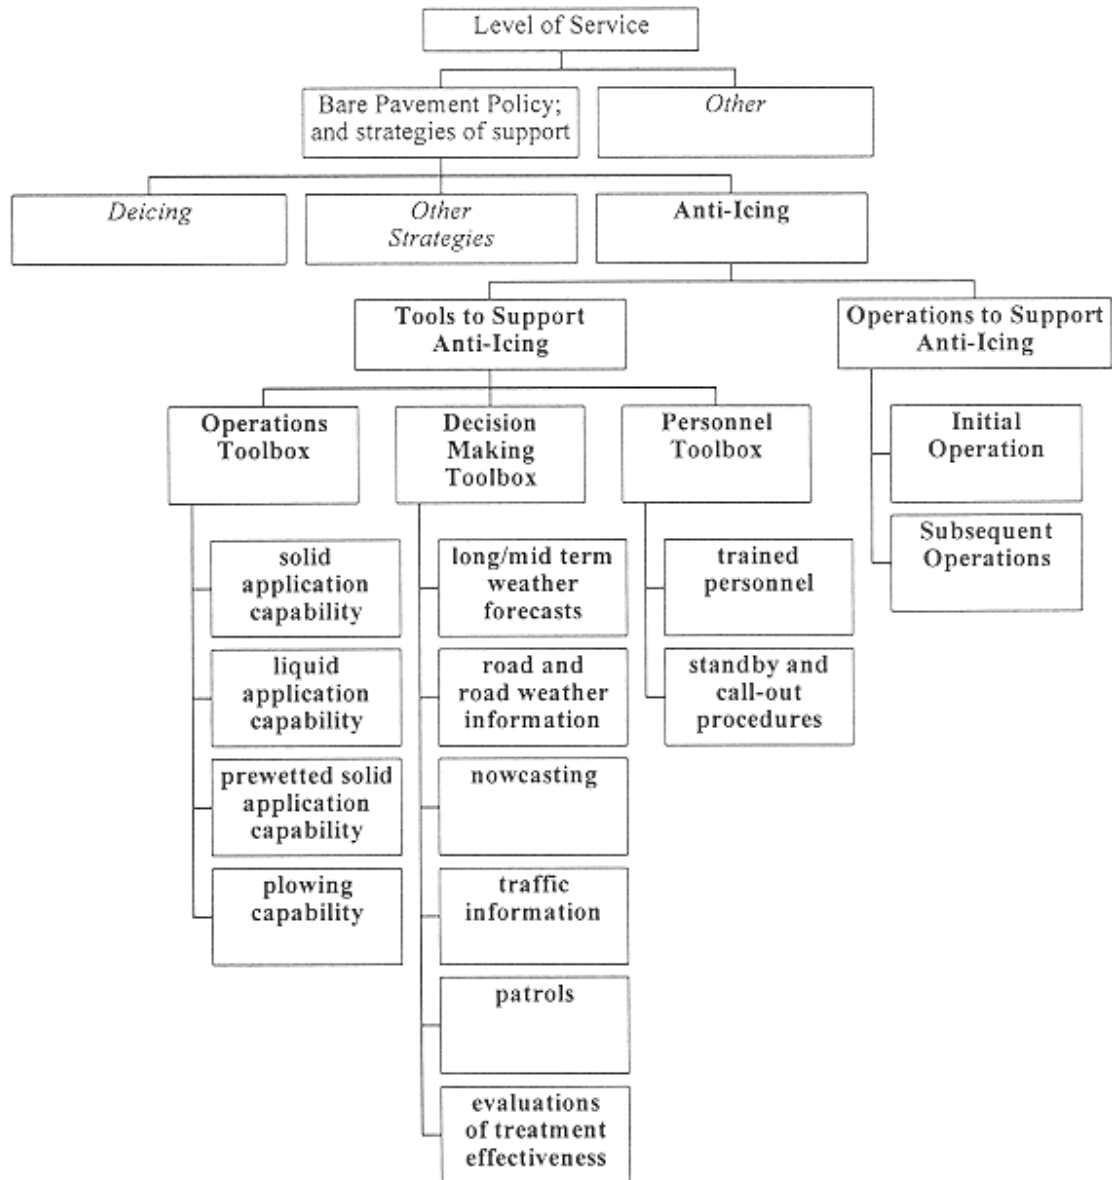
Level of Service

Bare Pavement Policy; and strategies of support

Other

Deicing

Other Strategies

Anti-Icing

Tools to Support Anti-Icing

Operations to Support Anti-Icing

Operations Toolbox

Decision Making Toolbox

Personnel Toolbox

Initial Operation

Subsequent Operations

solid application capability

liquid application capability

prewetted solid application capability

plowing capability

long/mid term weather forecasts

road and road weather information

nowcasting

traffic information

patrols

evaluations of treatment effectiveness

trained personnel

standby and call-out procedures